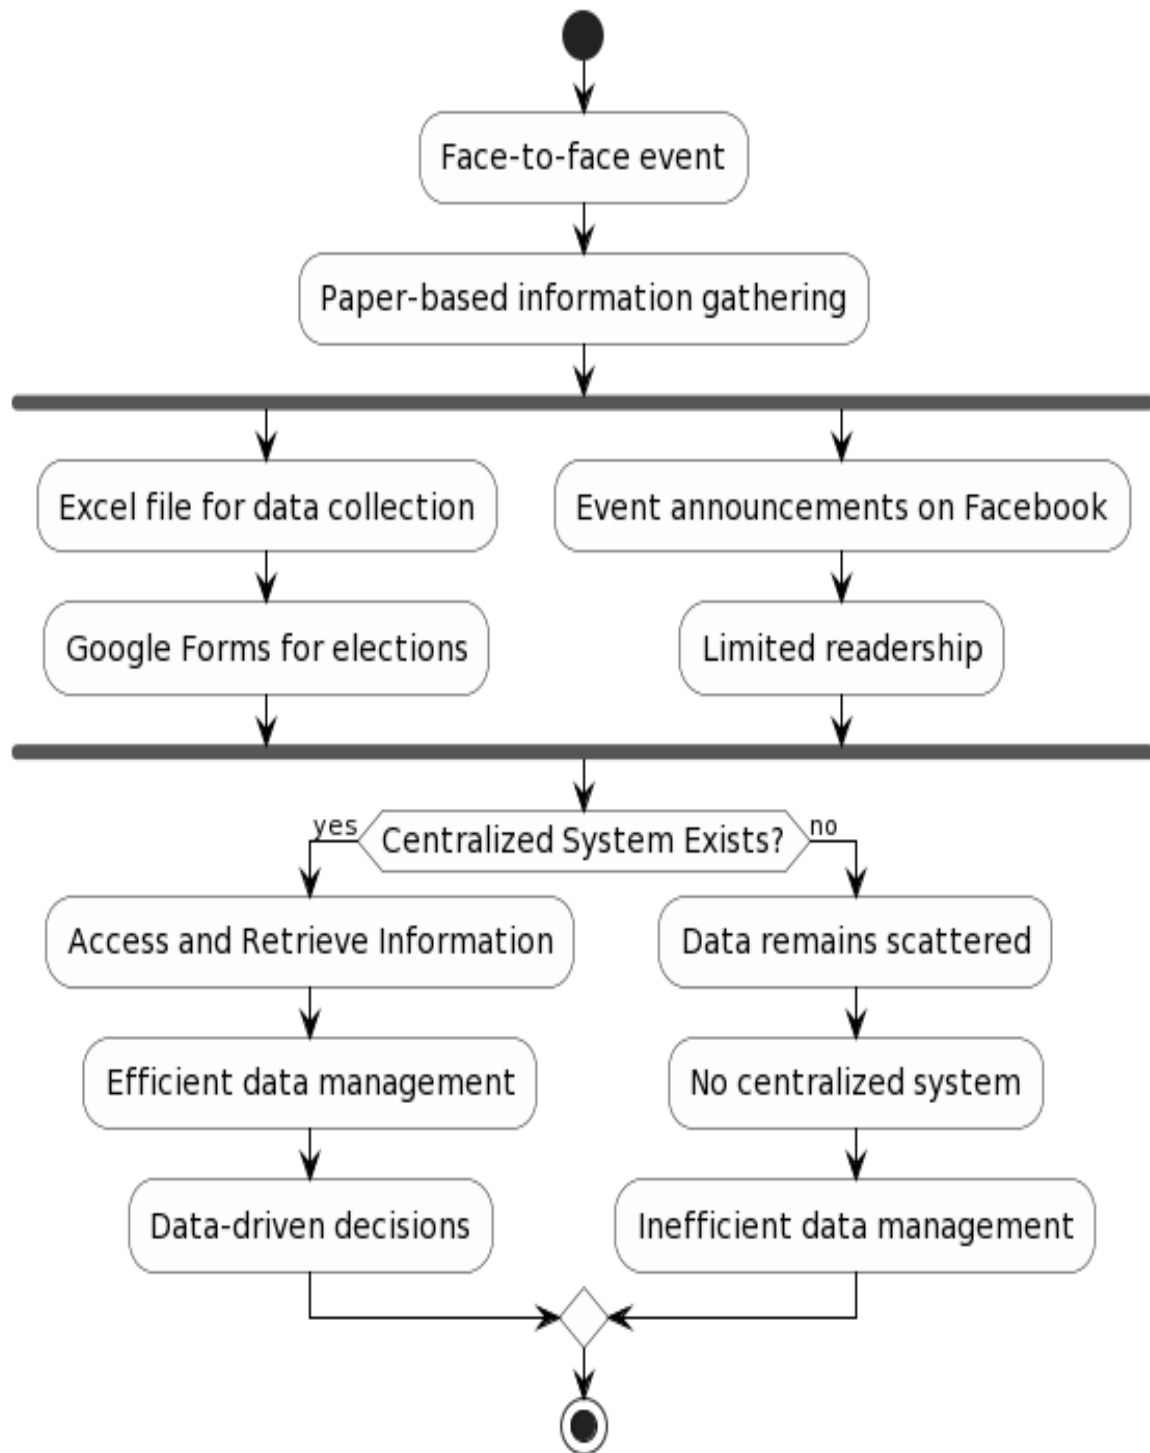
Face-to-face event

Paper-based information gathering

Excel file for data collection

Google Forms for elections

Event announcements on Facebook

Limited readership

yes

Centralized System Exists?

no

Access and Retrieve Information

Efficient data management

Data-driven decisions

Data remains scattered

No centralized system

Inefficient data management